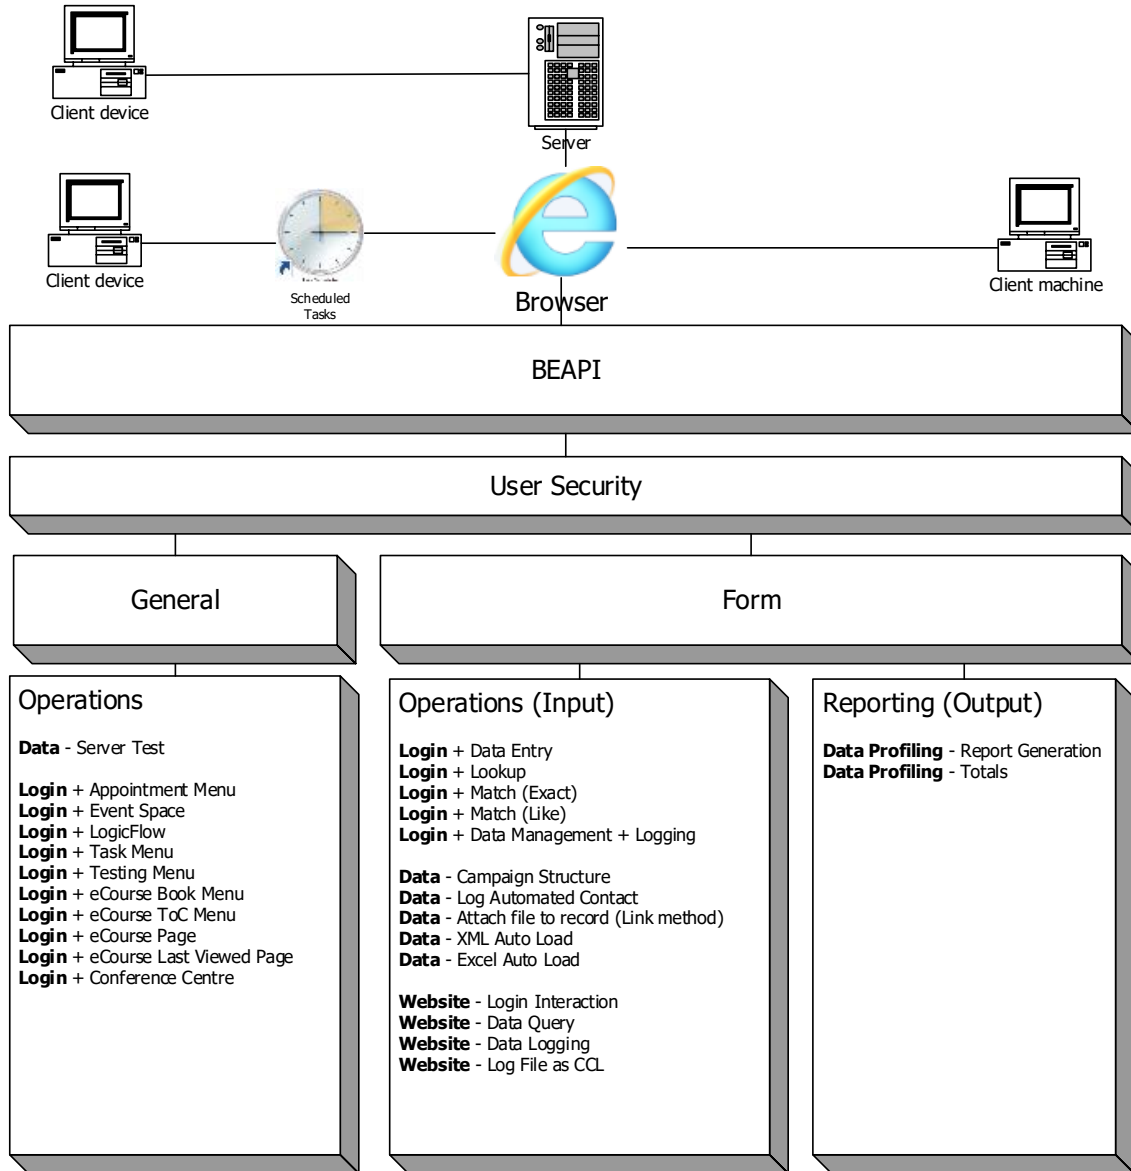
Client device

Server

Client device

Scheduled Tasks

Browser

Client machine

BEAPI

User Security

General

Form

Operations

**Data** - Server Test

**Login** + Appointment Menu
**Login** + Event Space
**Login** + LogicFlow
**Login** + Task Menu
**Login** + Testing Menu
**Login** + eCourse Book Menu
**Login** + eCourse ToC Menu
**Login** + eCourse Page
**Login** + eCourse Last Viewed Page
**Login** + Conference Centre

Operations (Input)

**Login** + Data Entry
**Login** + Lookup
**Login** + Match (Exact)
**Login** + Match (Like)
**Login** + Data Management + Logging

**Data** - Campaign Structure
**Data** - Log Automated Contact
**Data** - Attach file to record (Link method)
**Data** - XML Auto Load
**Data** - Excel Auto Load

**Website** - Login Interaction
**Website** - Data Query
**Website** - Data Logging
**Website** - Log File as CCL

Reporting (Output)

**Data Profiling** - Report Generation
**Data Profiling** - Totals